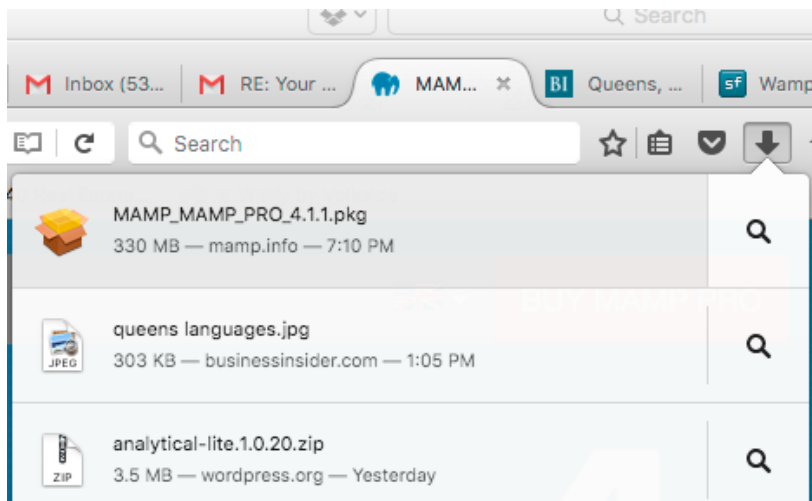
Search

Inbox (53... RE: Your ... MAM... Queens, ... Wamp

Search

MAMP_MAMP_PRO_4.1.1.pkg
330 MB — mamp.info — 7:10 PM

queens languages.jpg
303 KB — businessinsider.com — 1:05 PM

analytical-lite.1.0.20.zip
3.5 MB — wordpress.org — Yesterday

JPEG

ZIP